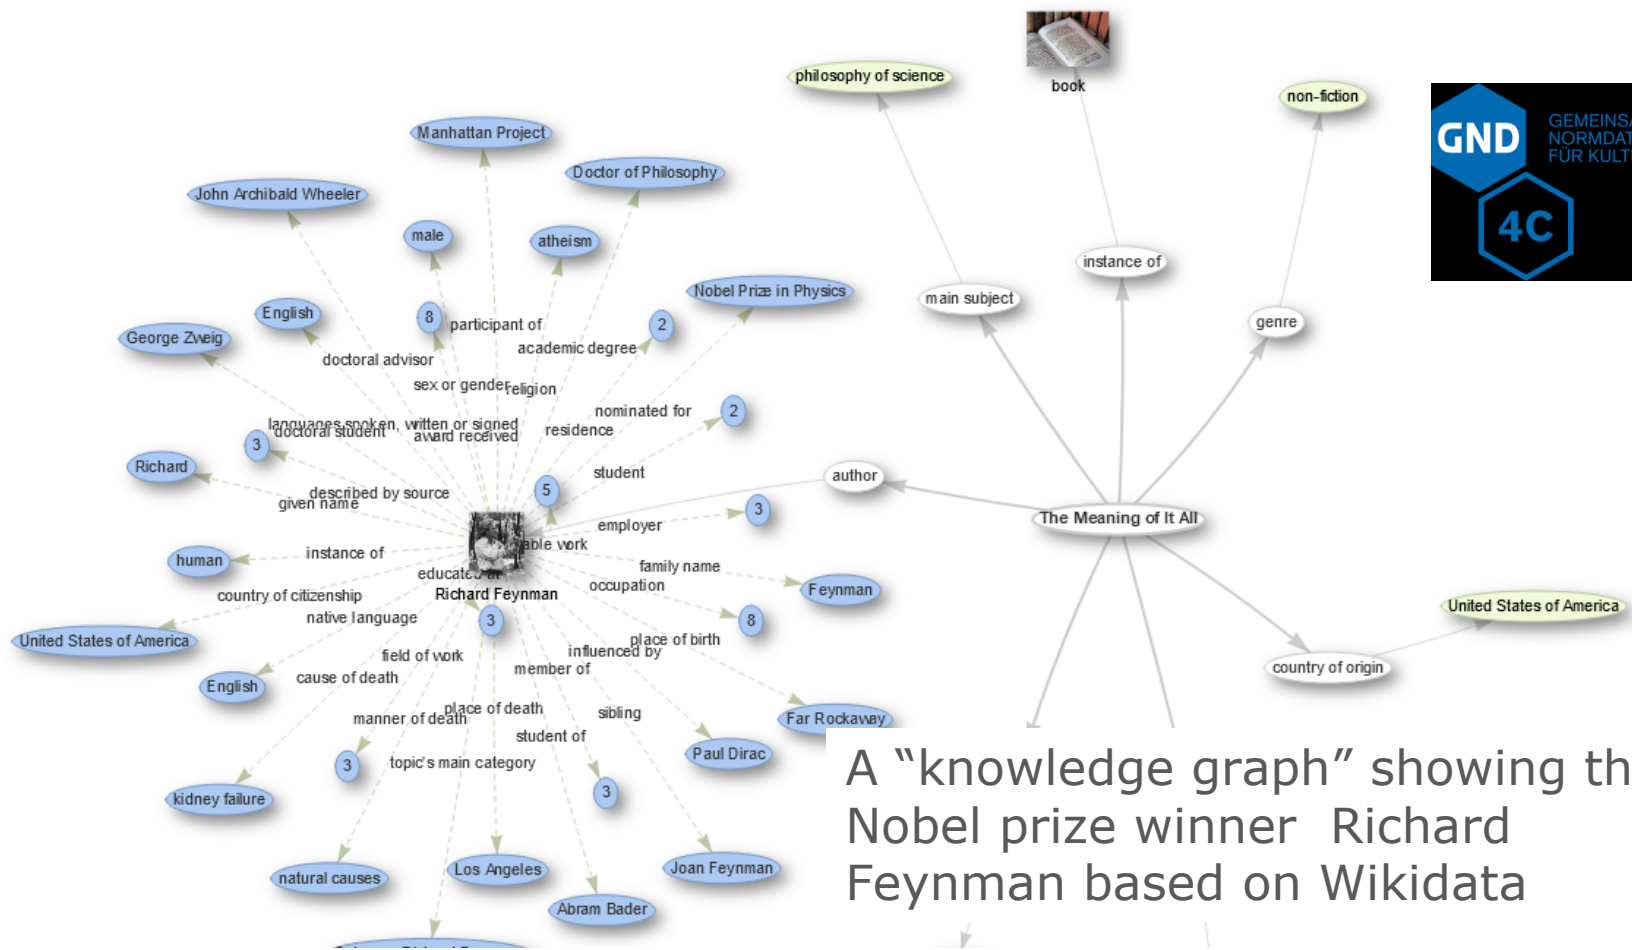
philosophy of science

book

non-fiction

GND

GEMEINS

NORMDAT

FÜR KULT

4C

Manhattan Project

Doctor of Philosophy

John Archibald Wheeler

male

atheism

Nobel Prize in Physics

English

8

participant of

2

George Zweig

academic degree

doctoral advisor

sex or gender

religion

nominated for

2

languages spoken, written or signed

doctoral student

award received

residence

3

Richard

student

5

given name

described by source

employer

3

human

instance of

notable work

family name

educated at

Feynman

occupation

country of citizenship

Richard Feynman

native language

3

8

United States of America

place of birth

influenced by

field of work

member of

English

cause of death

Far Rockaway

place of death

manner of death

sibling

student of

Paul Dirac

3

topic's main category

3

kidney failure

Joan Feynman

natural causes

Los Angeles

Abram Bader

main subject

instance of

genre

author

The Meaning of It All

United States of America

country of origin

A “knowledge graph” showing th Nobel prize winner Richard Feynman based on Wikidata